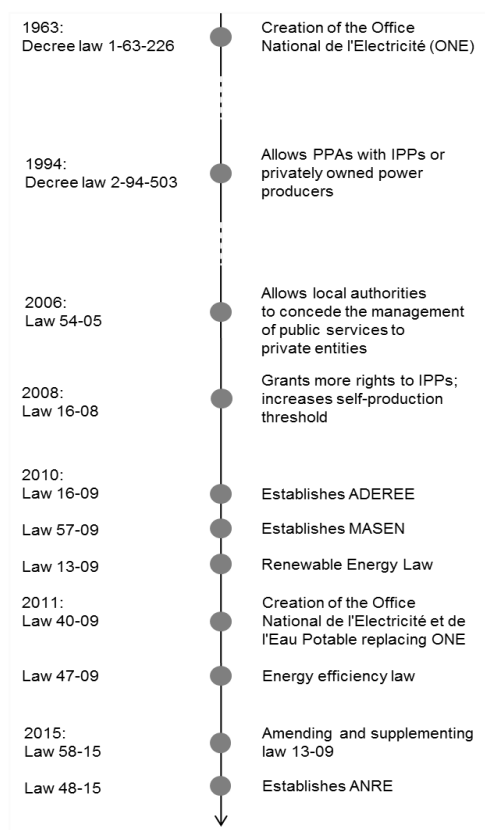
1963:
Decree law 1-63-226

Creation of the Office National de l'Electricité (ONE)

1994:
Decree law 2-94-503

Allows PPAs with IPPs or privately owned power producers

2006:
Law 54-05

Allows local authorities to concede the management of public services to private entities

2008:
Law 16-08

Grants more rights to IPPs; increases self-production threshold

2010:
Law 16-09

Establishes ADEREE

Law 57-09

Establishes MASEN

Law 13-09

Renewable Energy Law

2011:
Law 40-09

Creation of the Office National de l'Electricité et de l'Eau Potable replacing ONE

Law 47-09

Energy efficiency law

2015:
Law 58-15

Amending and supplementing law 13-09

Law 48-15

Establishes ANRE